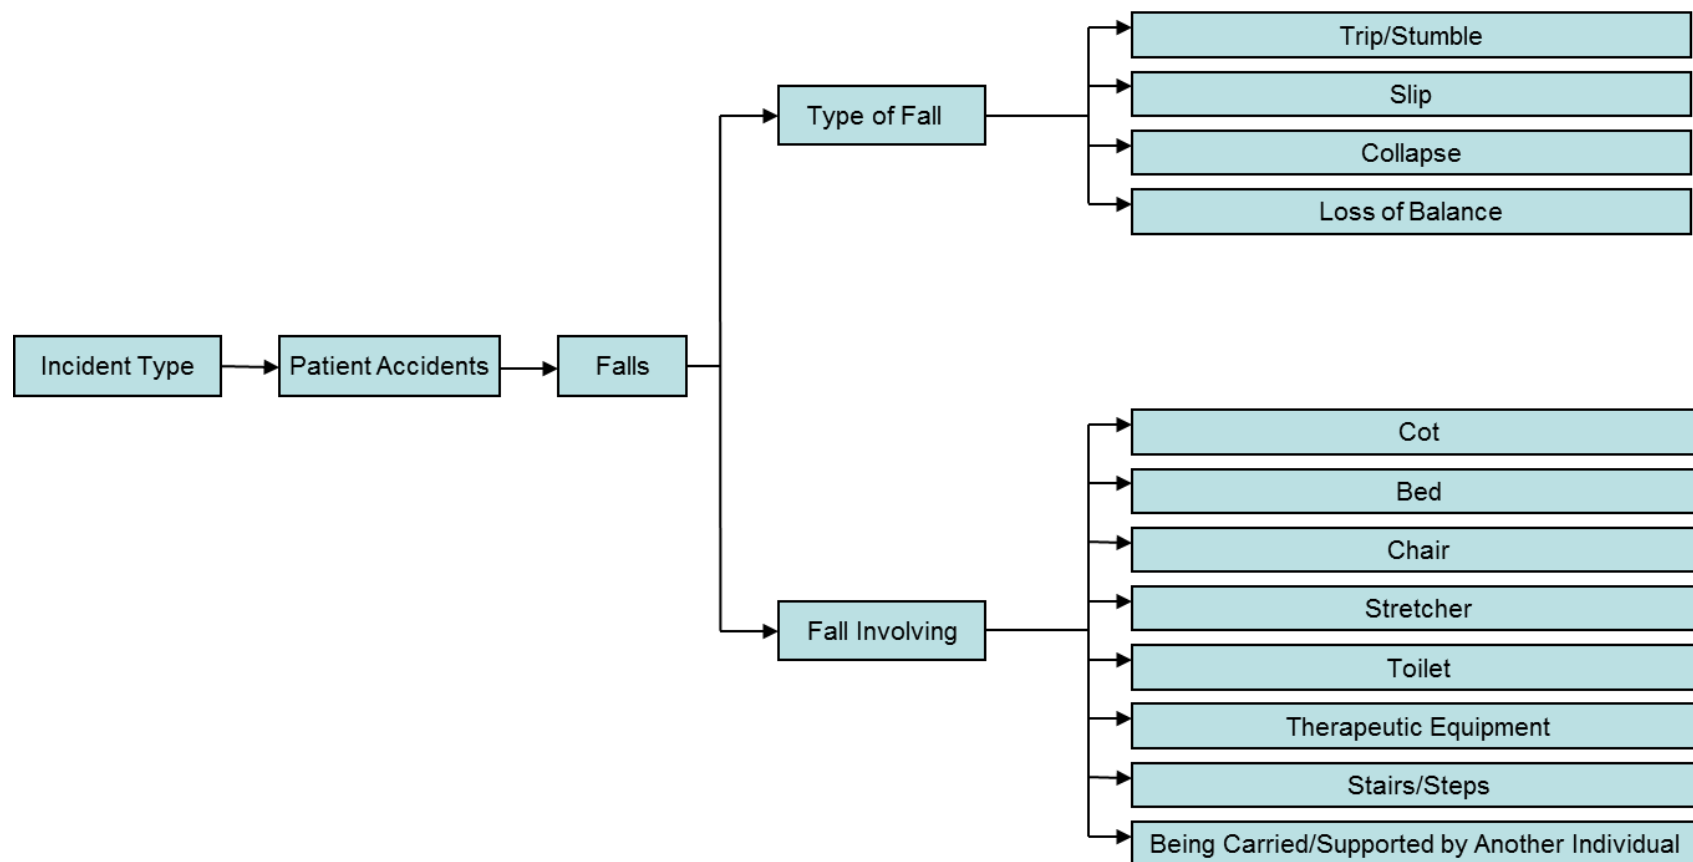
Incident Type
Patient Accidents
Falls
Type of Fall
Trip/Stumble
Slip
Collapse
Loss of Balance
Fall Involving
Cot
Bed
Chair
Stretcher
Toilet
Therapeutic Equipment
Stairs/Steps
Being Carried/Supported by Another Individual